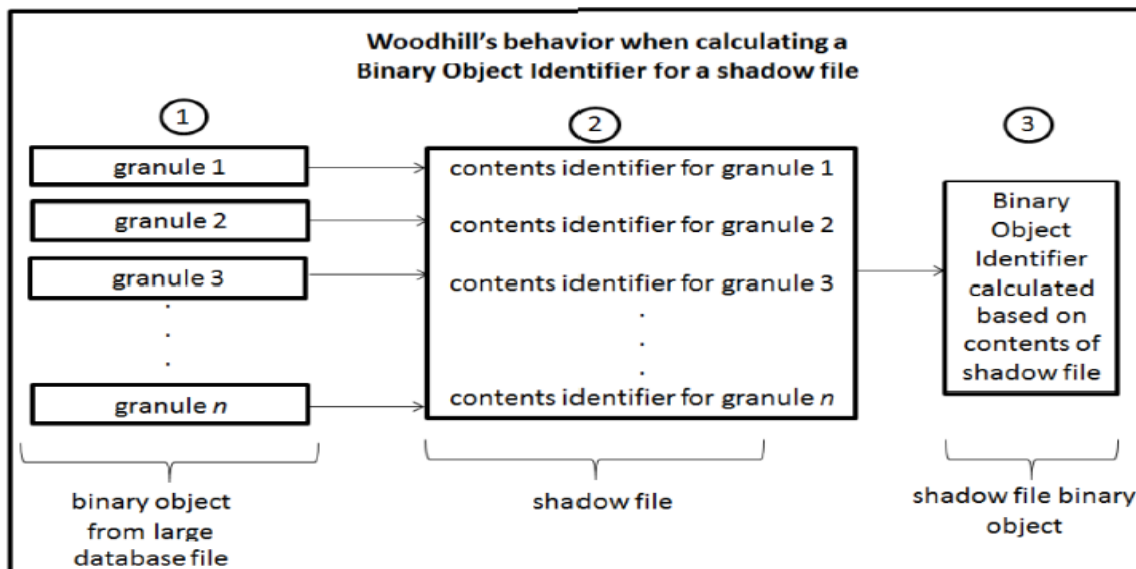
Woodhill's behavior when calculating a Binary Object Identifier for a shadow file

1

granule 1

granule 2

granule 3

.
.
.

granule *n*

binary object from large database file

2

contents identifier for granule 1

contents identifier for granule 2

contents identifier for granule 3

.
.
.

contents identifier for granule *n*

shadow file

3

Binary Object Identifier calculated based on contents of shadow file

shadow file binary object